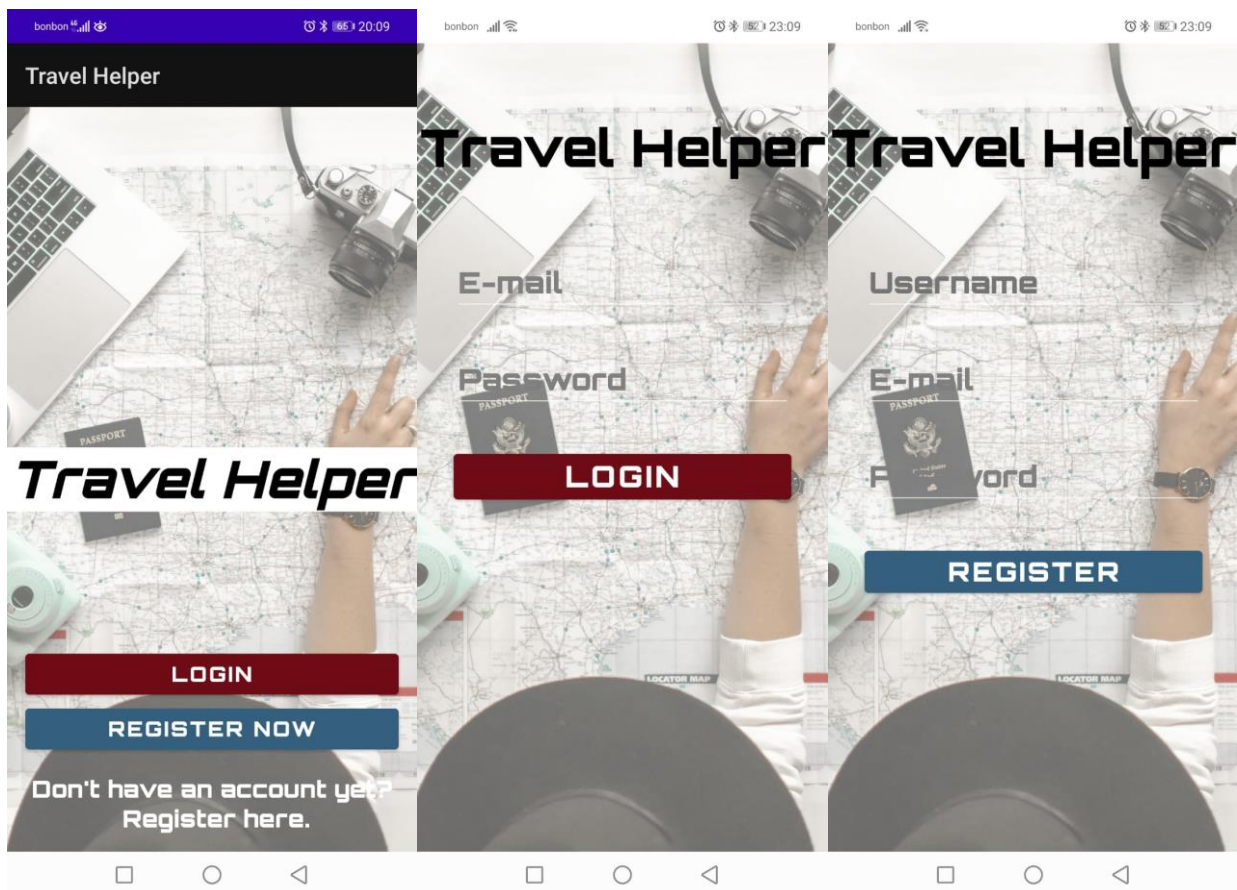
bonbon 65 20:09

Travel Helper

PASSPORT

Travel Helper

LOGIN

REGISTER NOW

Don't have an account yet? Register here.

bonbon 52 23:09

Travel Helper

E-mail

Password

PASSPORT

LOGIN

LOCATOR MAP

bonbon 52 23:09

Travel Helper

Username

E-mail

PASSPORT

P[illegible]ord

REGISTER

LOCATOR MAP